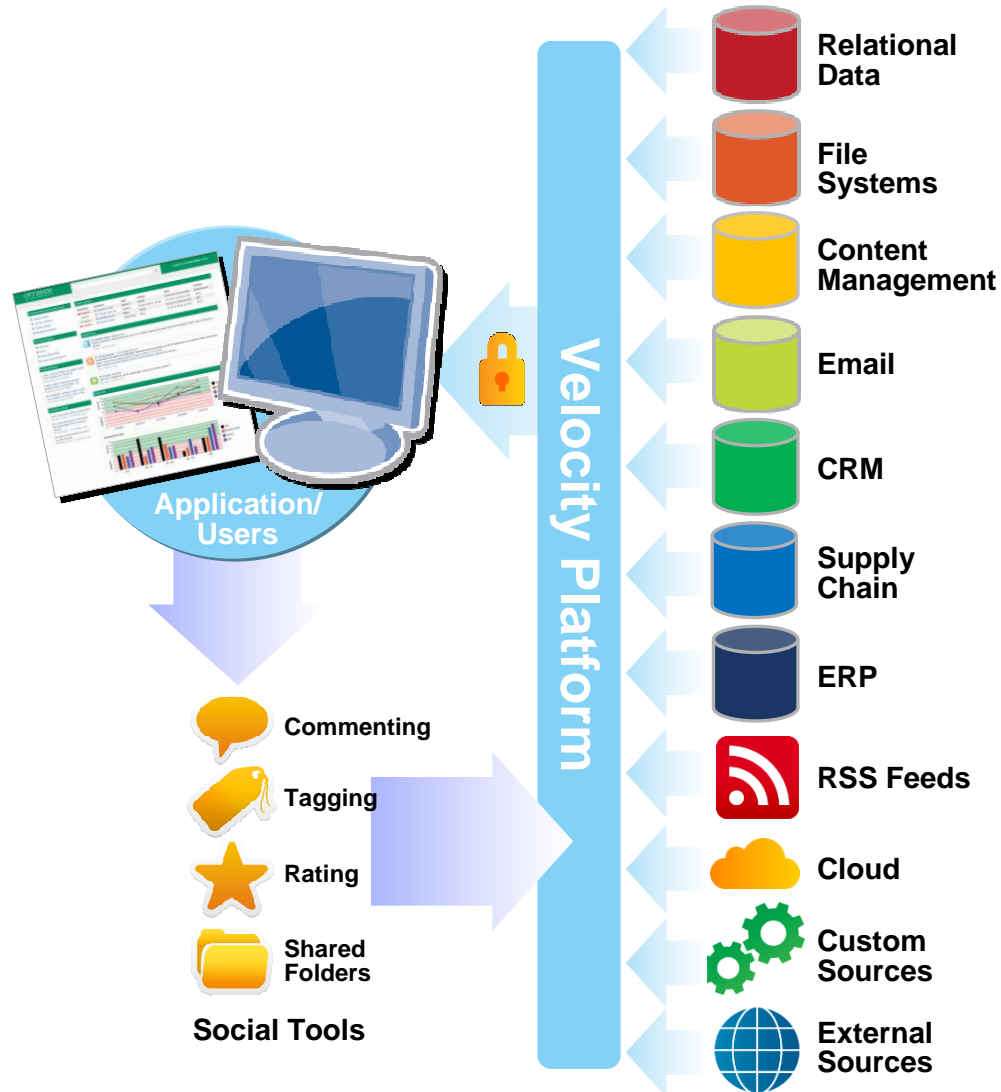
Relational Data

File Systems

Content Management

Email

CRM

Supply Chain

ERP

RSS Feeds

Cloud

Custom Sources

External Sources

Velocity Platform

Application/ Users

Commenting

Tagging

Rating

Shared Folders

Social Tools